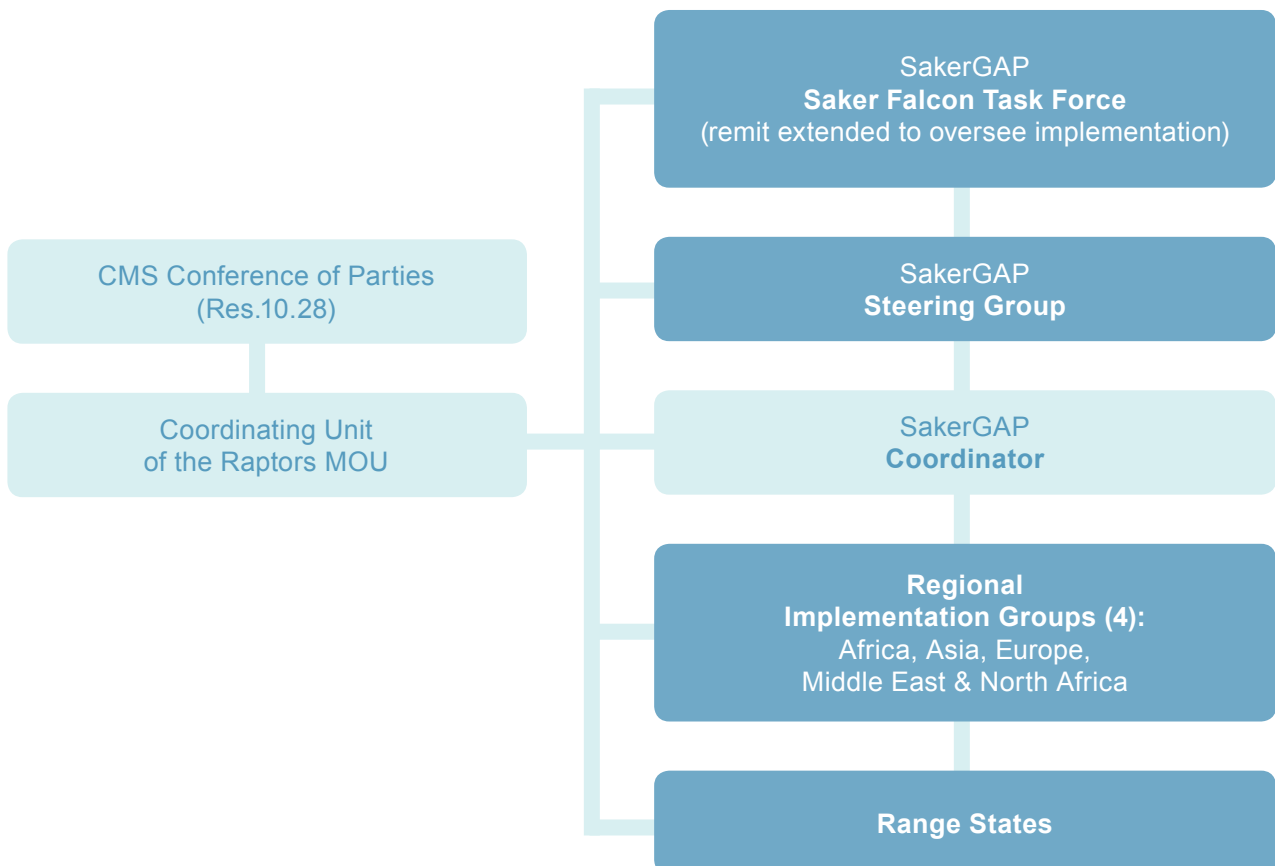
SakerGAP
Saker Falcon Task Force
(remit extended to oversee implementation)

CMS Conference of Parties
(Res.10.28)

SakerGAP
Steering Group

Coordinating Unit
of the Raptors MOU

SakerGAP
Coordinator

Regional
Implementation Groups (4):
Africa, Asia, Europe,
Middle East & North Africa

Range States